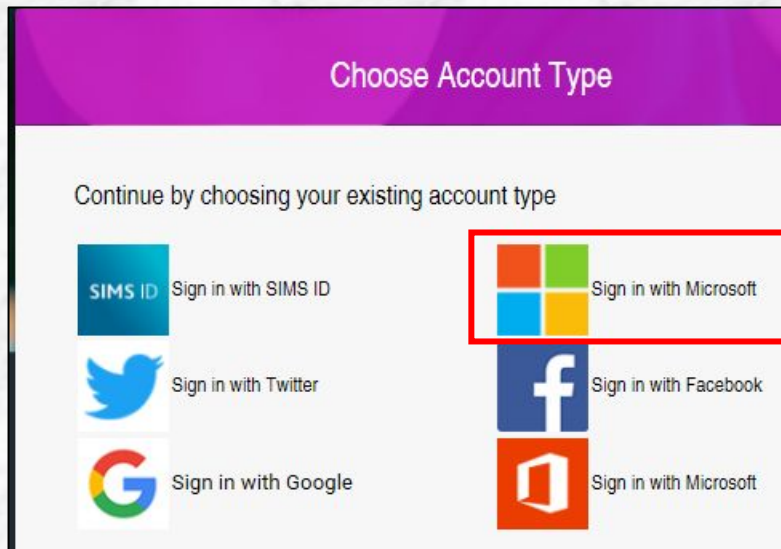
Choose Account Type

Continue by choosing your existing account type

SIMS ID Sign in with SIMS ID

Sign in with Microsoft

Sign in with Twitter

Sign in with Facebook

Sign in with Google

Sign in with Microsoft